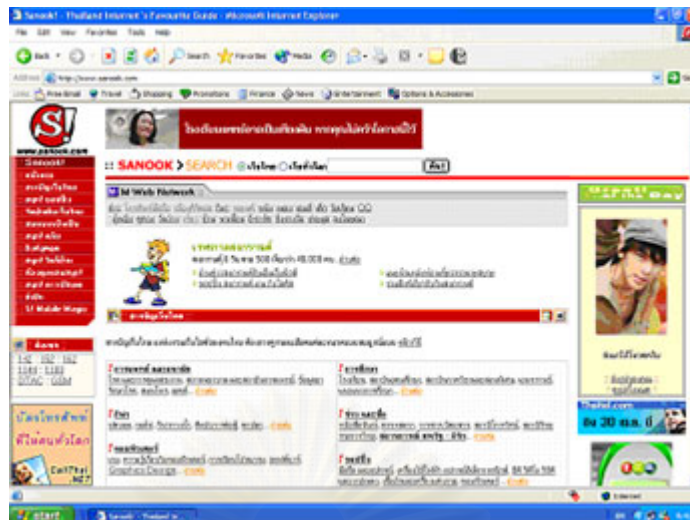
Sanook! - Thailand Internet's Favourite Guide - Microsoft Internet Explorer

File Edit View Favorites Tools Help

Back Search Favorites Media

Address http://www.sanook.com

Links Free Email Travel Shopping Promotions Finance News Entertainment Options & Accessories

www.sanook.com

SANOOK > SEARCH

Web Network

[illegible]

start Sanook! - Thailand In... Internet